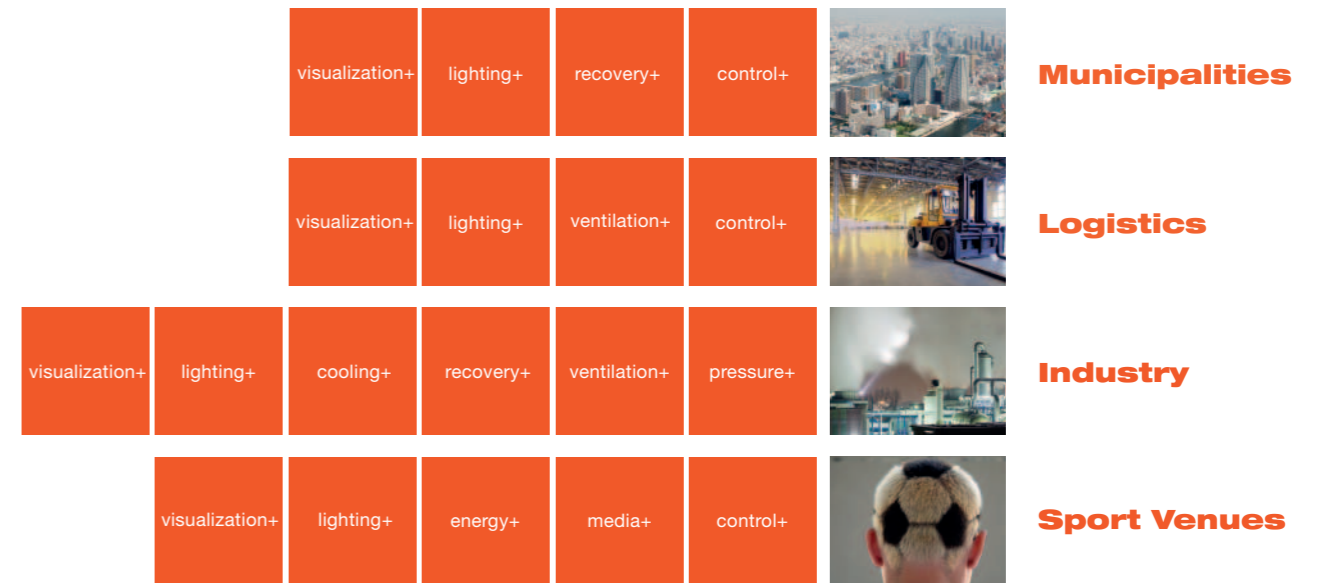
visualization+ lighting+ recovery+ control+ Municipalities

visualization+ lighting+ ventilation+ control+ Logistics

visualization+ lighting+ cooling+ recovery+ ventilation+ pressure+ Industry

visualization+ lighting+ energy+ media+ control+ Sport Venues